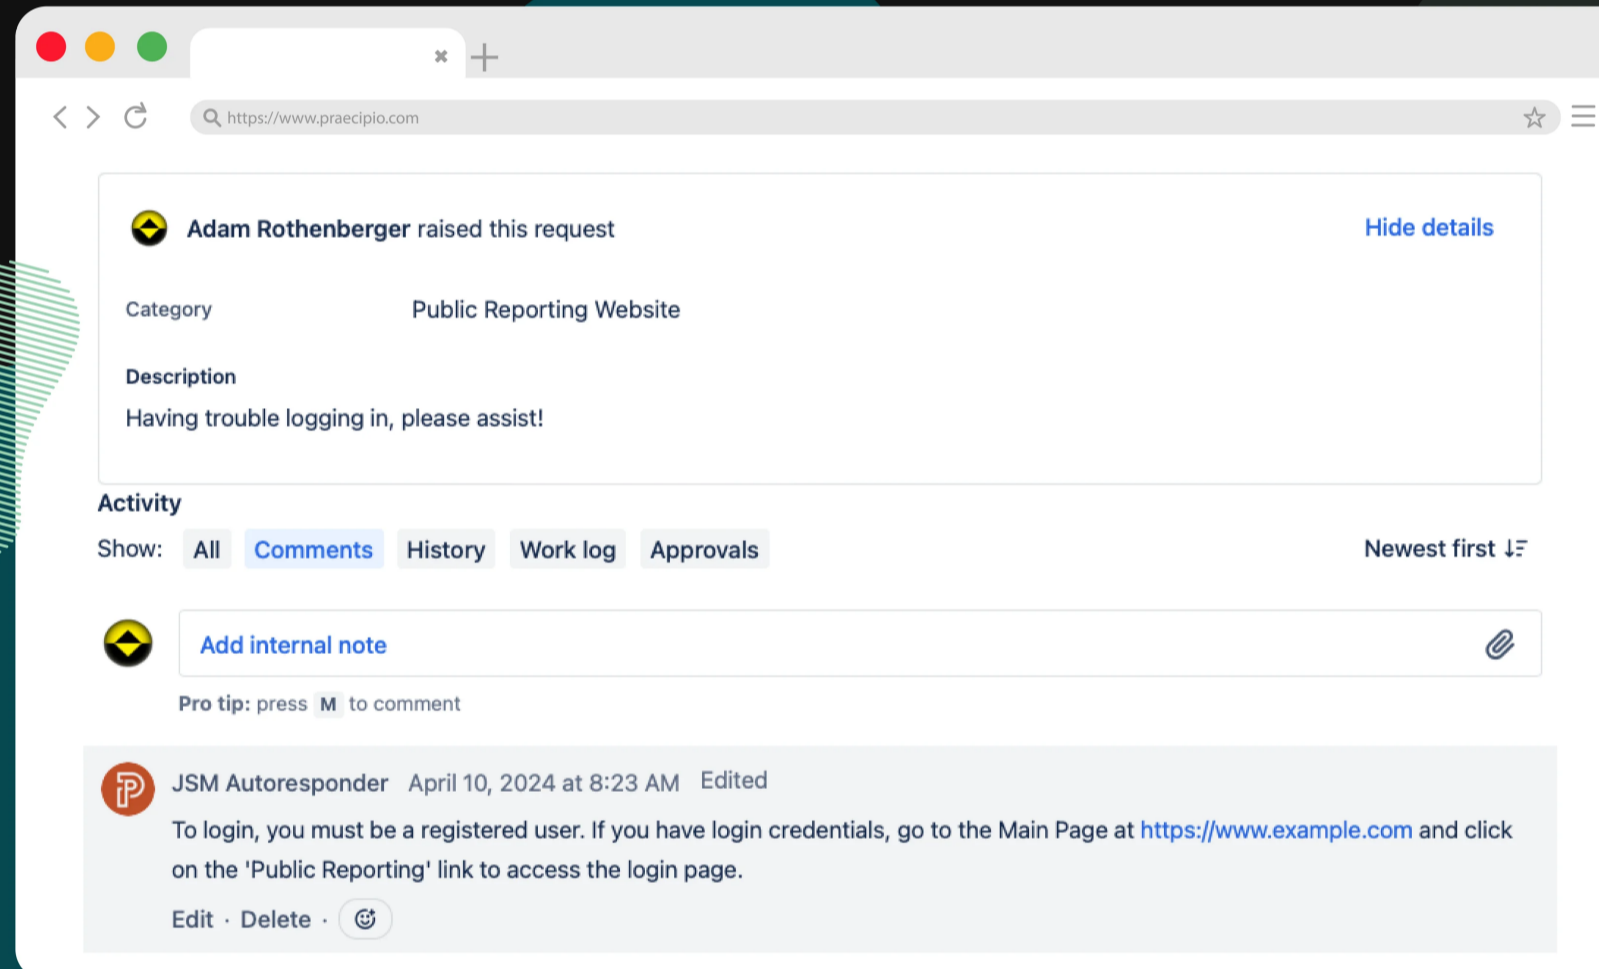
https://www.praecipio.com

Adam Rothenberger raised this request

Hide details

Category

Public Reporting Website

Description

Having trouble logging in, please assist!

Activity

Show: All Comments History Work log Approvals

Newest first

Add internal note

Pro tip: press M to comment

JSM Autoresponder April 10, 2024 at 8:23 AM Edited

To login, you must be a registered user. If you have login credentials, go to the Main Page at https://www.example.com and click on the 'Public Reporting' link to access the login page.

Edit · Delete ·